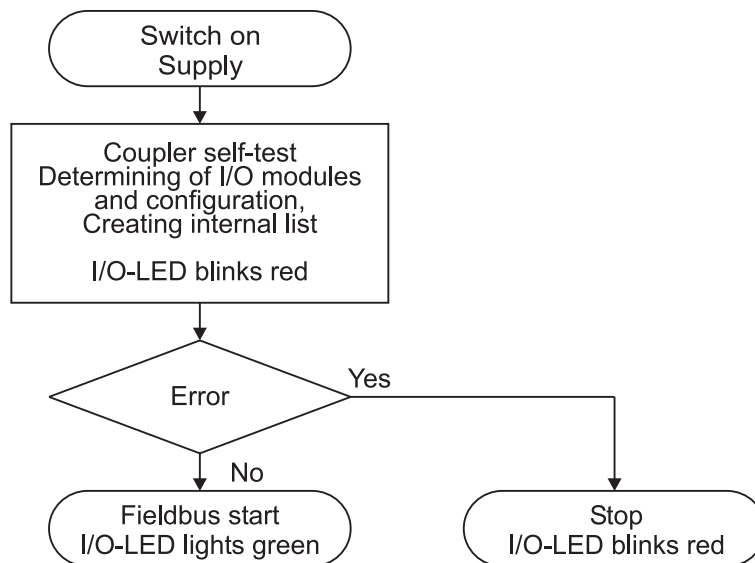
Switch on Supply

Coupler self-test
Determining of I/O modules and configuration,
Creating internal list

I/O-LED blinks red

Error

Yes

No

Fieldbus start
I/O-LED lights green

Stop
I/O-LED blinks red